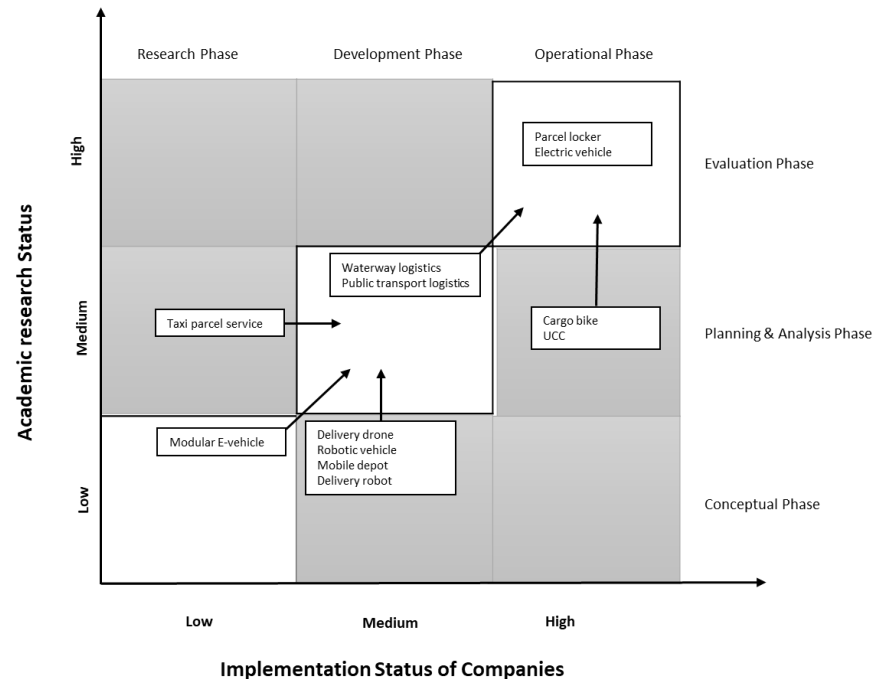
Research Phase

Development Phase

Operational Phase

High

Medium

Low

Academic research Status

Parcel locker
Electric vehicle

Evaluation Phase

Waterway logistics
Public transport logistics

Taxi parcel service

Cargo bike
UCC

Planning & Analysis Phase

Modular E-vehicle

Delivery drone
Robotic vehicle
Mobile depot
Delivery robot

Conceptual Phase

Low

Medium

High

Implementation Status of Companies